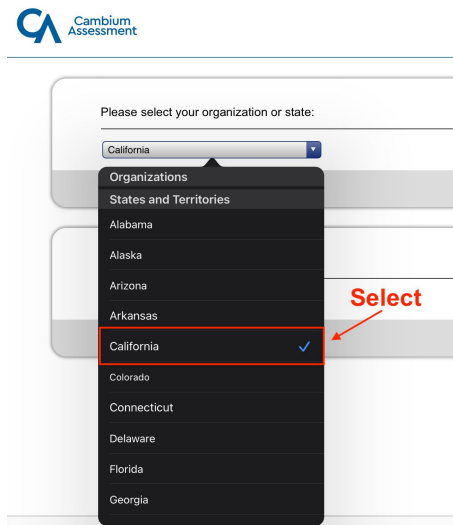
CA Cambium Assessment

Please select your organization or state:

California

Organizations
States and Territories
Alabama
Alaska
Arizona
Arkansas
California ✓
Colorado
Connecticut
Delaware
Florida
Georgia

Select